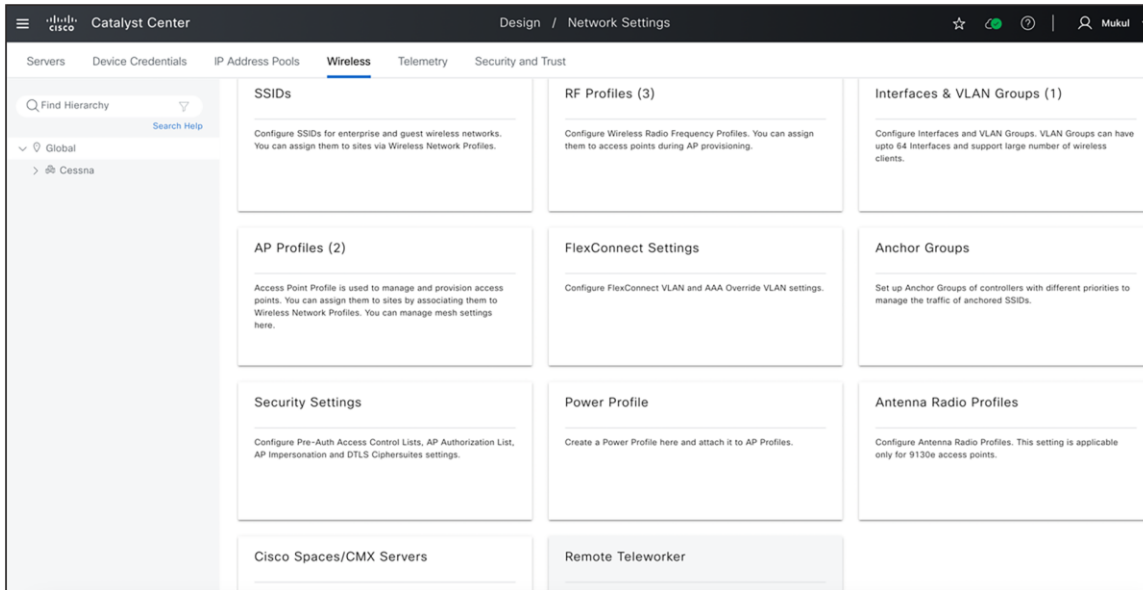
cisco Catalyst Center

Design / Network Settings

Mukul

Servers Device Credentials IP Address Pools Wireless Telemetry Security and Trust

Find Hierarchy

Search Help

Global

Cessna

SSIDs

Configure SSIDs for enterprise and guest wireless networks. You can assign them to sites via Wireless Network Profiles.

RF Profiles (3)

Configure Wireless Radio Frequency Profiles. You can assign them to access points during AP provisioning.

Interfaces & VLAN Groups (1)

Configure Interfaces and VLAN Groups. VLAN Groups can have upto 64 Interfaces and support large number of wireless clients.

AP Profiles (2)

Access Point Profile is used to manage and provision access points. You can assign them to sites by associating them to Wireless Network Profiles. You can manage mesh settings here.

FlexConnect Settings

Configure FlexConnect VLAN and AAA Override VLAN settings.

Anchor Groups

Set up Anchor Groups of controllers with different priorities to manage the traffic of anchored SSIDs.

Security Settings

Configure Pre-Auth Access Control Lists, AP Authorization List, AP Impersonation and DTLS Ciphersuites settings.

Power Profile

Create a Power Profile here and attach it to AP Profiles.

Antenna Radio Profiles

Configure Antenna Radio Profiles. This setting is applicable only for 9130e access points.

Cisco Spaces/CMX Servers

Remote Teleworker